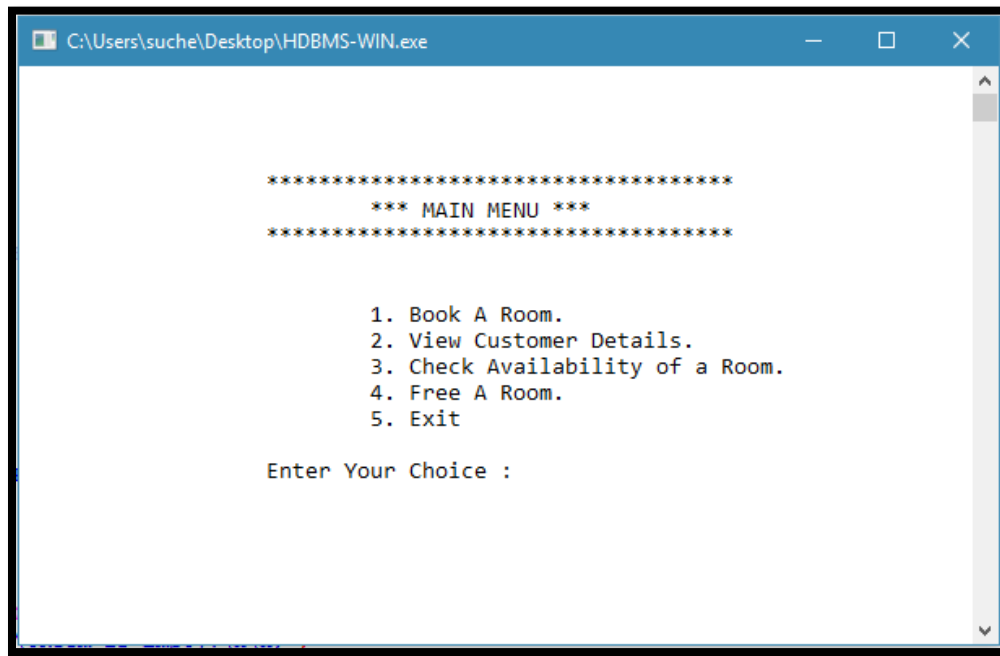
C:\Users\suche\Desktop\HDBMS-WIN.exe

************************************
*** MAIN MENU ***
************************************

1. Book A Room.
2. View Customer Details.
3. Check Availability of a Room.
4. Free A Room.
5. Exit

Enter Your Choice :